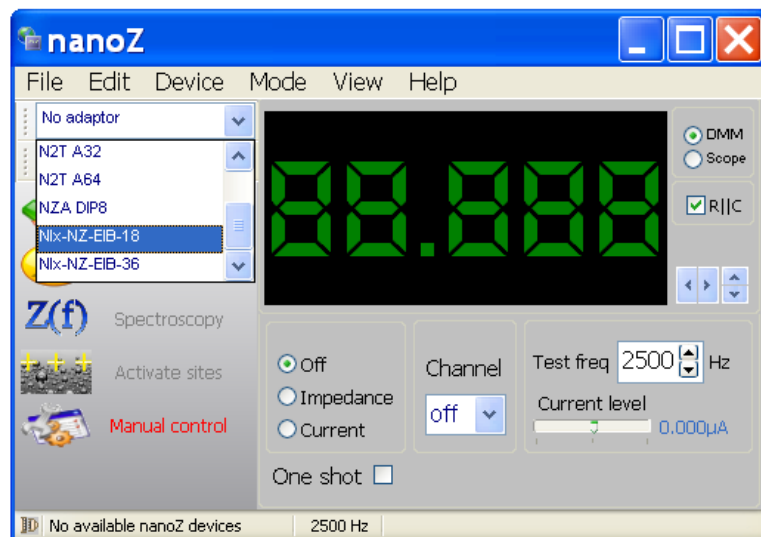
nanoZ

File Edit Device Mode View Help

No adaptor

N2T A32
N2T A64
NZA DIP8
Nlx-NZ-EIB-18
Nlx-NZ-EIB-36

88.888

DMM
Scope

R||C

Z(f) Spectroscopy

Activate sites

Manual control

Off
Impedance
Current

Channel
off

Test freq 2500 Hz

Current level
0.000µA

One shot

No available nanoZ devices
2500 Hz